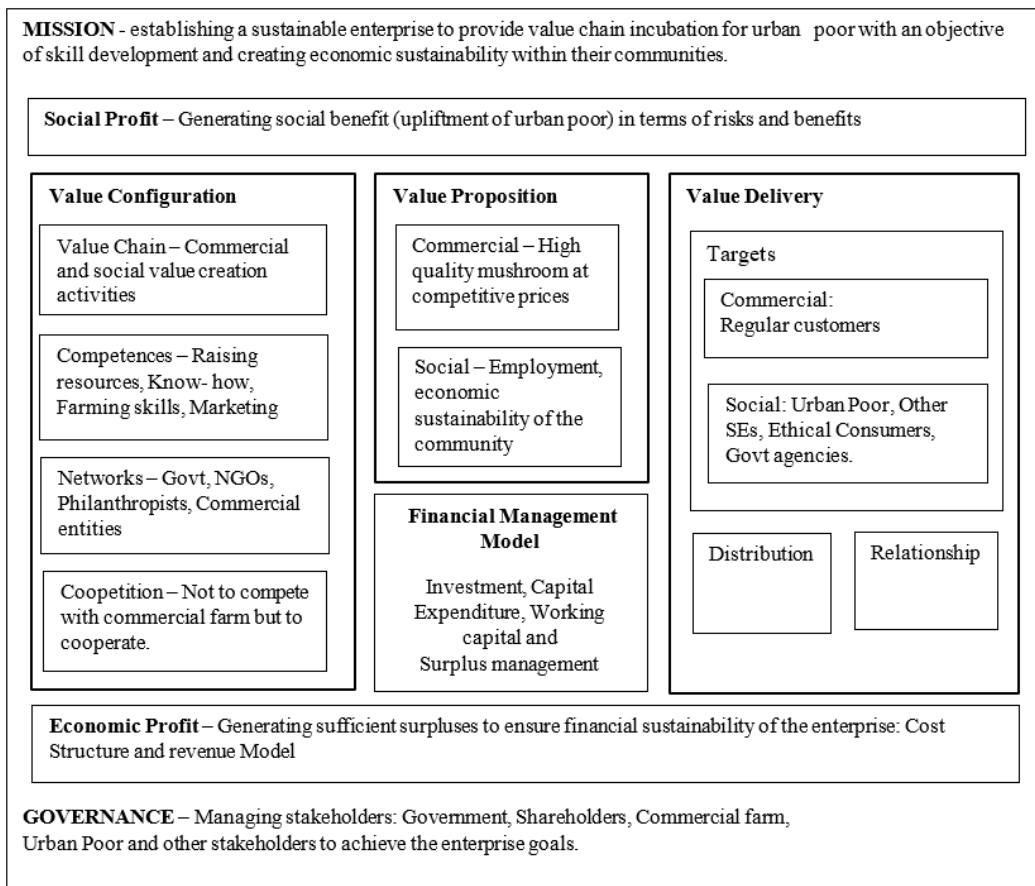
**MISSION** - establishing a sustainable enterprise to provide value chain incubation for urban poor with an objective of skill development and creating economic sustainability within their communities.

**Social Profit** – Generating social benefit (upliftment of urban poor) in terms of risks and benefits

**Value Configuration**

Value Chain – Commercial and social value creation activities

Competences – Raising resources, Know- how, Farming skills, Marketing

Networks – Govt, NGOs, Philanthropists, Commercial entities

Coopetition – Not to compete with commercial farm but to cooperate.

**Value Proposition**

Commercial – High quality mushroom at competitive prices

Social – Employment, economic sustainability of the community

**Financial Management Model**

Investment, Capital Expenditure, Working capital and Surplus management

**Value Delivery**

Targets

Commercial: Regular customers

Social: Urban Poor, Other SEs, Ethical Consumers, Govt agencies.

Distribution

Relationship

**Economic Profit** – Generating sufficient surpluses to ensure financial sustainability of the enterprise: Cost Structure and revenue Model

**GOVERNANCE** – Managing stakeholders: Government, Shareholders, Commercial farm, Urban Poor and other stakeholders to achieve the enterprise goals.